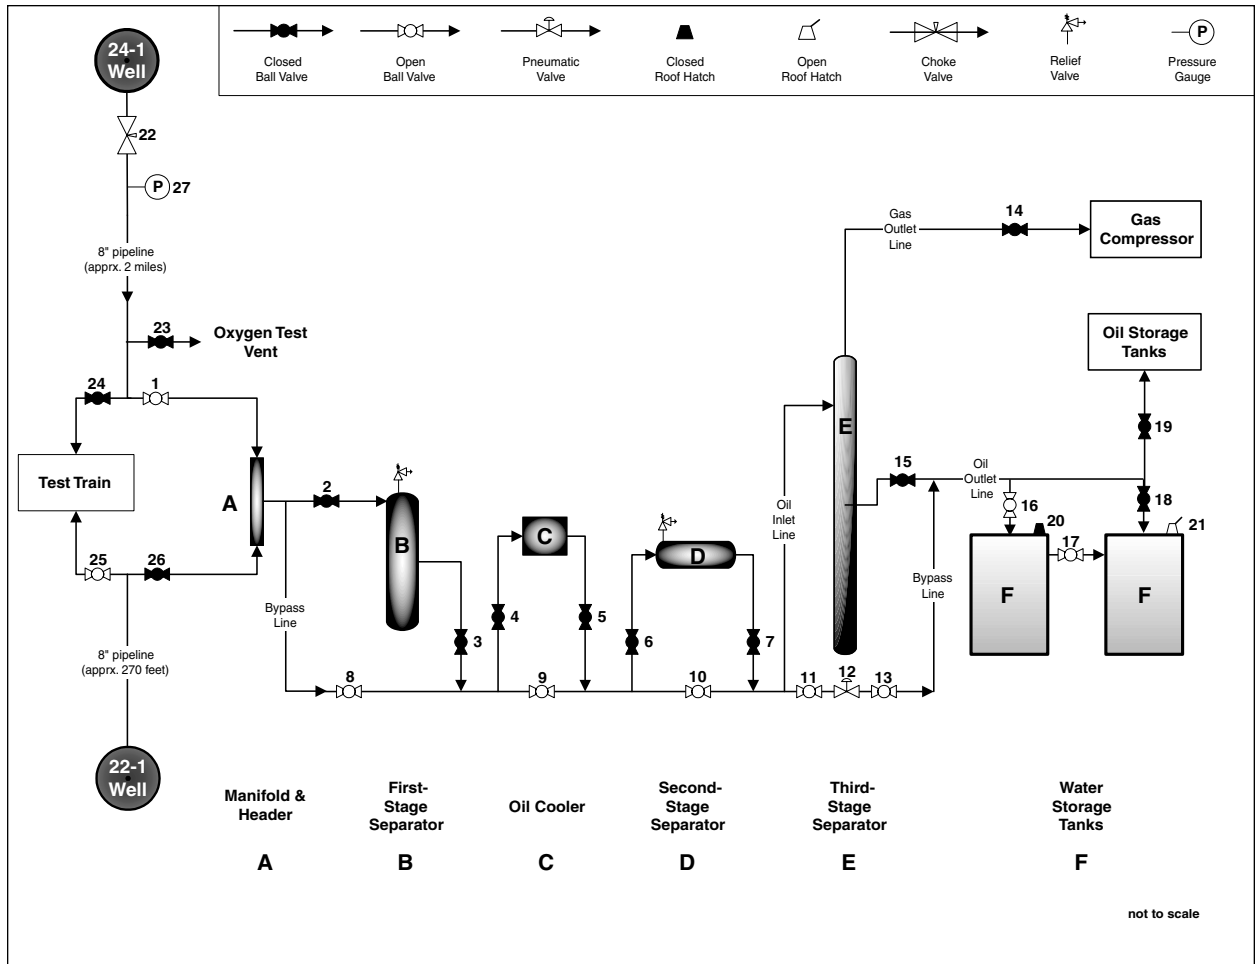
Closed Ball Valve
Open Ball Valve
Pneumatic Valve
Closed Roof Hatch
Open Roof Hatch
Choke Valve
Relief Valve
P
Pressure Gauge

24-1 Well
22
P 27
8" pipeline (apprx. 2 miles)
23
Oxygen Test Vent
24
1
Test Train
A
25
26
8" pipeline (apprx. 270 feet)
22-1 Well
2
B
Bypass Line
8
3
C
4
5
9
D
6
7
10
Gas Outlet Line
14
Gas Compressor
Oil Inlet Line
E
11
12
13
15
Bypass Line
Oil Outlet Line
Oil Storage Tanks
19
18
16
20
17
21
F
F

Manifold & Header
First-Stage Separator
Oil Cooler
Second-Stage Separator
Third-Stage Separator
Water Storage Tanks

A
B
C
D
E
F

not to scale